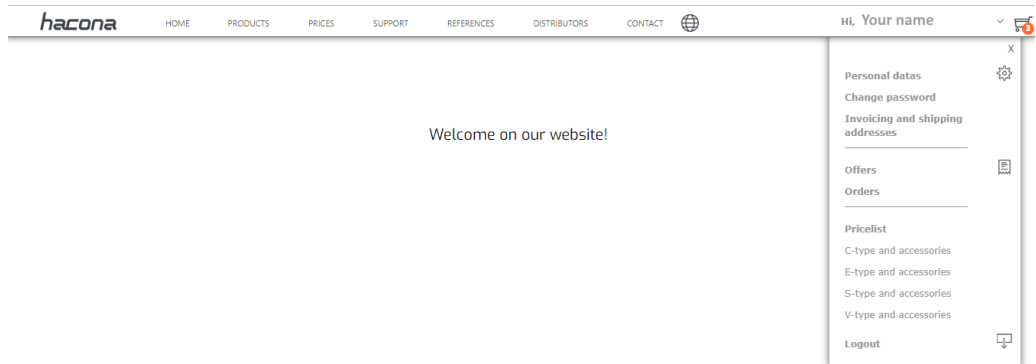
hacona

HOME PRODUCTS PRICES SUPPORT REFERENCES DISTRIBUTORS CONTACT

Hi, Your name

3

X

Welcome on our website!

Personal datas
Change password
Invoicing and shipping addresses

Offers
Orders

Pricelist
C-type and accessories
E-type and accessories
S-type and accessories
V-type and accessories

Logout